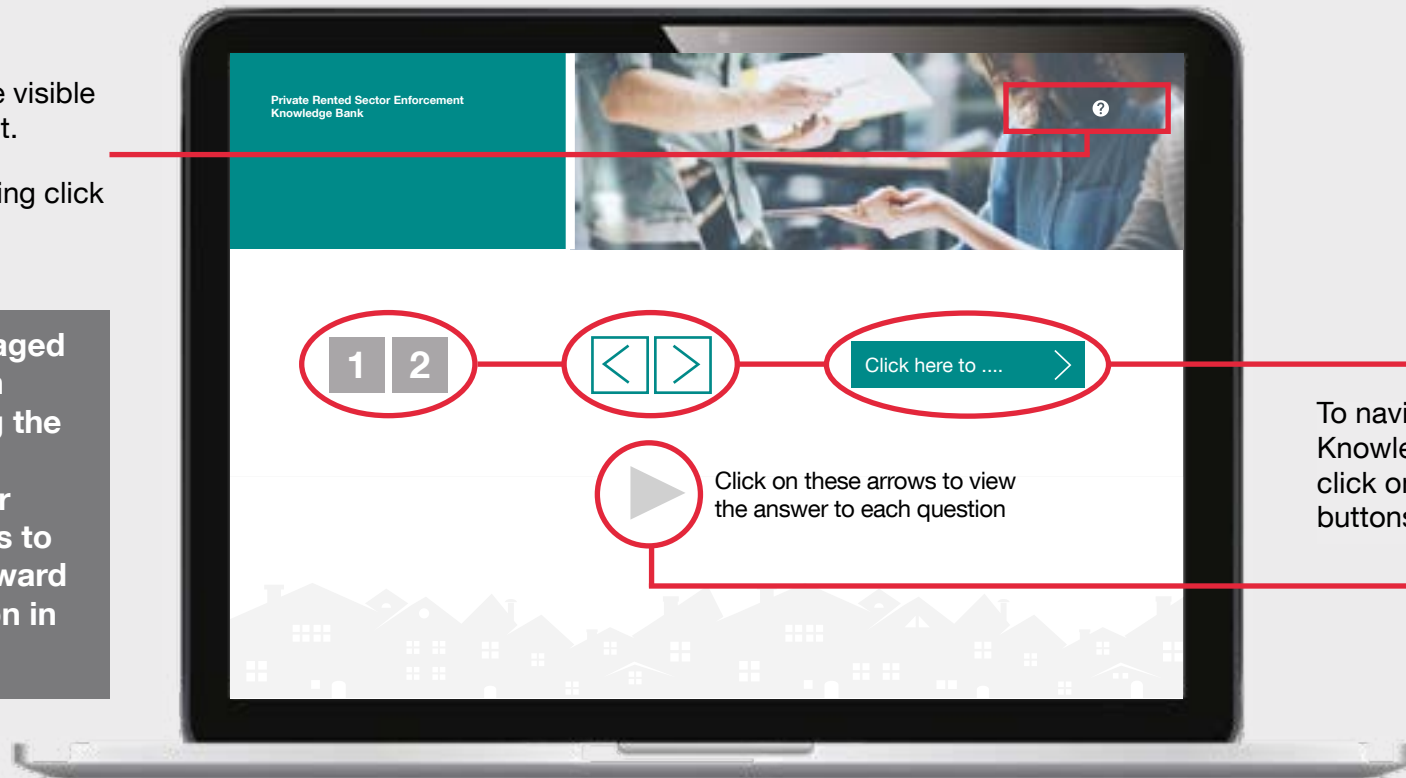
e visible
t.

ing click

aged
n
g the

r
s to
ward
n in

Private Rented Sector Enforcement Knowledge Bank

?

1 2

Click here to ....

Click on these arrows to view the answer to each question

To navi
Knowle
click o
buttons